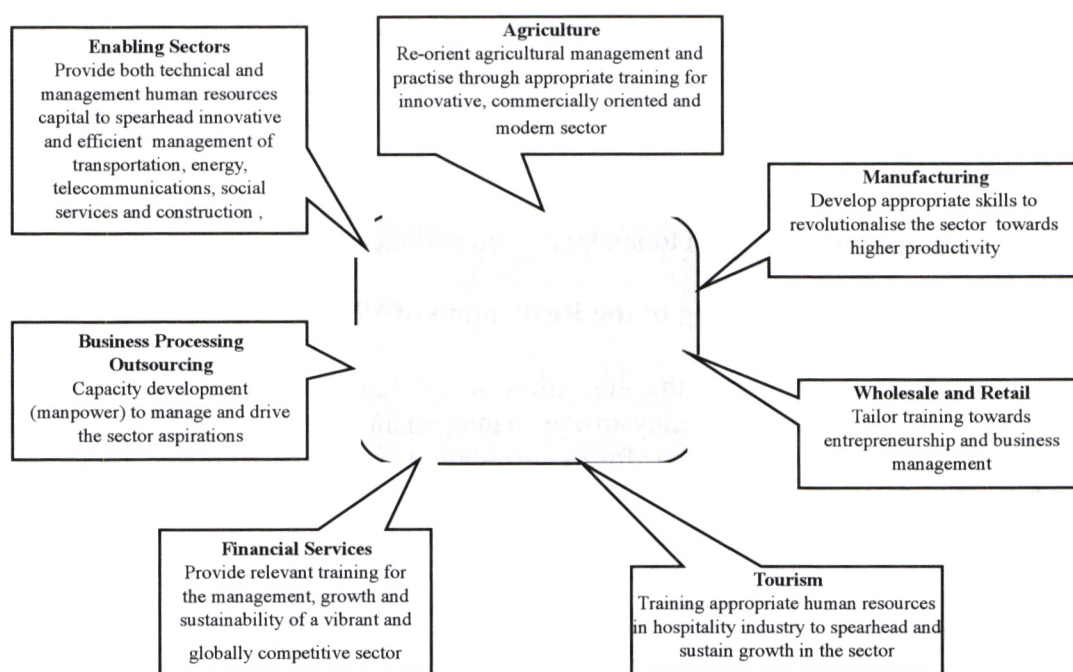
**Enabling Sectors**
Provide both technical and management human resources capital to spearhead innovative and efficient management of transportation, energy, telecommunications, social services and construction ,

**Agriculture**
Re-orient agricultural management and practise through appropriate training for innovative, commercially oriented and modern sector

**Manufacturing**
Develop appropriate skills to revolutionalise the sector towards higher productivity

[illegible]

**Business Processing Outsourcing**
Capacity development (manpower) to manage and drive the sector aspirations

**Wholesale and Retail**
Tailor training towards entrepreneurship and business management

**Financial Services**
Provide relevant training for the management, growth and sustainability of a vibrant and globally competitive sector

**Tourism**
Training appropriate human resources in hospitality industry to spearhead and sustain growth in the sector